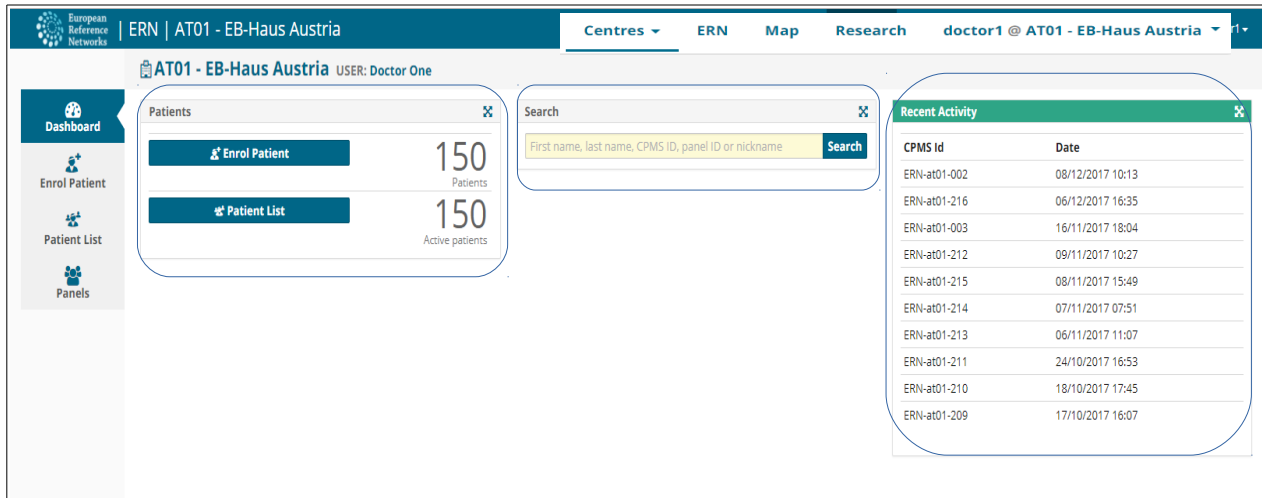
European Reference Networks | ERN | AT01 - EB-Haus Austria

Centres ▾ ERN Map Research doctor1 @ AT01 - EB-Haus Austria ▾ r1▾

AT01 - EB-Haus Austria USER: Doctor One

Dashboard
Enrol Patient
Patient List
Panels

Patients

Enrol Patient
150
Patients

Patient List
150
Active patients

Search

First name, last name, CPMS ID, panel ID or nickname
Search

Recent Activity

| CPMS Id | Date |
|---|---|
| ERN-at01-002 | 08/12/2017 10:13 |
| ERN-at01-216 | 06/12/2017 16:35 |
| ERN-at01-003 | 16/11/2017 18:04 |
| ERN-at01-212 | 09/11/2017 10:27 |
| ERN-at01-215 | 08/11/2017 15:49 |
| ERN-at01-214 | 07/11/2017 07:51 |
| ERN-at01-213 | 06/11/2017 11:07 |
| ERN-at01-211 | 24/10/2017 16:53 |
| ERN-at01-210 | 18/10/2017 17:45 |
| ERN-at01-209 | 17/10/2017 16:07 |